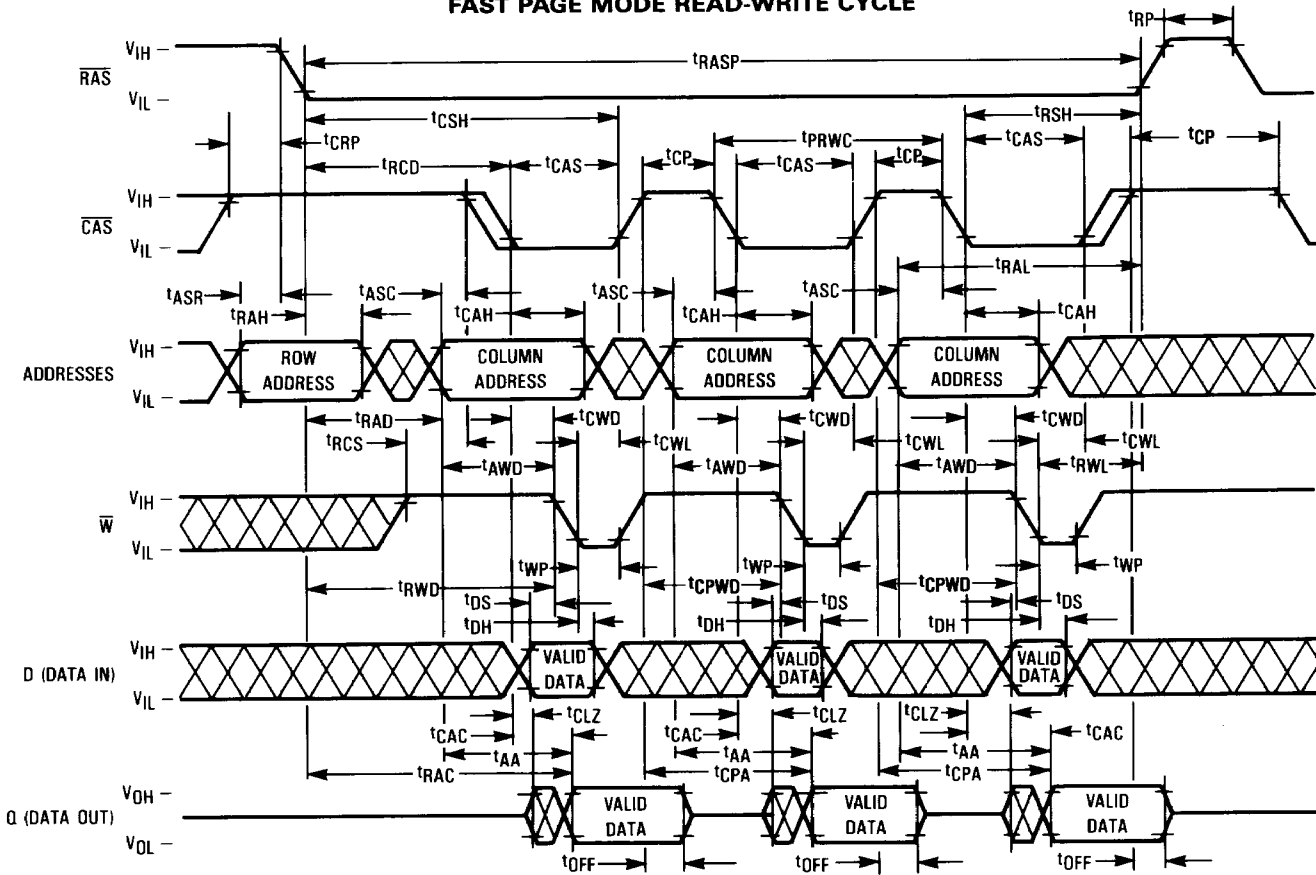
FAST PAGE MODE READ-WRITE CYCLE

$t_{RP}$

$V_{IH}$ –
$\overline{RAS}$
$V_{IL}$ –

$t_{RASP}$

$t_{CSH}$
$t_{RSH}$
$t_{CRP}$
$t_{PRWC}$
$t_{CAS}$
$t_{CP}$
$t_{RCD}$
$t_{CAS}$
$t_{CP}$
$t_{CAS}$
$t_{CP}$

$V_{IH}$ –
$\overline{CAS}$
$V_{IL}$ –

$t_{RAL}$
$t_{ASR}$
$t_{ASC}$
$t_{ASC}$
$t_{ASC}$
$t_{RAH}$
$t_{CAH}$
$t_{CAH}$
$t_{CAH}$

$V_{IH}$ –
ADDRESSES
$V_{IL}$ –

ROW ADDRESS
COLUMN ADDRESS
COLUMN ADDRESS
COLUMN ADDRESS

$t_{RAD}$
$t_{CWD}$
$t_{CWD}$
$t_{CWD}$
$t_{RCS}$
$t_{CWL}$
$t_{CWL}$
$t_{CWL}$
$t_{AWD}$
$t_{AWD}$
$t_{AWD}$
$t_{RWL}$

$V_{IH}$ –
$\overline{W}$
$V_{IL}$ –

$t_{WP}$
$t_{WP}$
$t_{WP}$
$t_{RWD}$
$t_{CPWD}$
$t_{CPWD}$
$t_{DS}$
$t_{DS}$
$t_{DS}$
$t_{DH}$
$t_{DH}$
$t_{DH}$

$V_{IH}$ –
D (DATA IN)
$V_{IL}$ –

VALID DATA
VALID DATA
VALID DATA

$t_{CLZ}$
$t_{CLZ}$
$t_{CLZ}$
$t_{CAC}$
$t_{CAC}$
$t_{CAC}$
$t_{AA}$
$t_{AA}$
$t_{AA}$
$t_{RAC}$
$t_{CPA}$
$t_{CPA}$

$V_{OH}$ –
Q (DATA OUT)
$V_{OL}$ –

VALID DATA
VALID DATA
VALID DATA

$t_{OFF}$
$t_{OFF}$
$t_{OFF}$